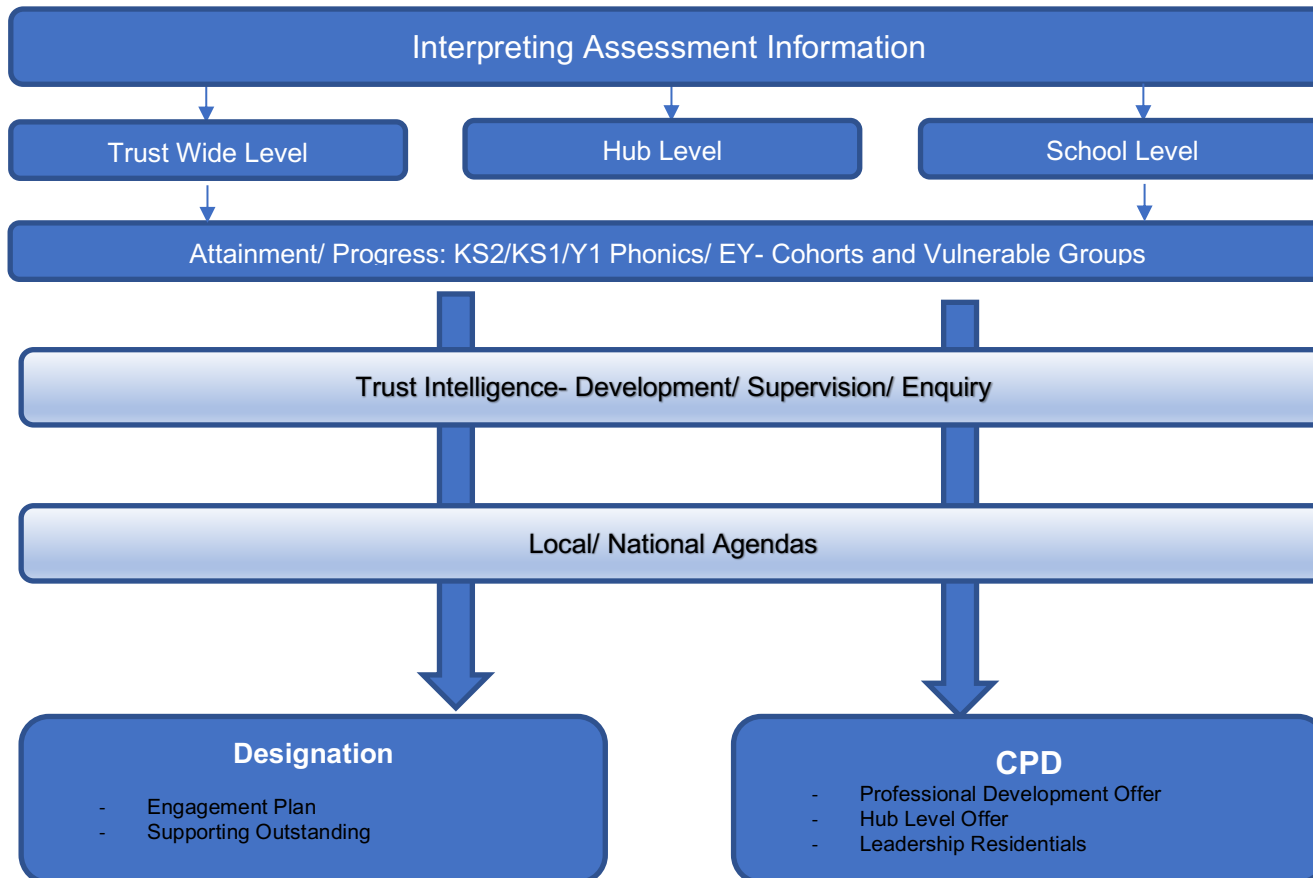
Interpreting Assessment Information

Trust Wide Level

Hub Level

School Level

Attainment/ Progress: KS2/KS1/Y1 Phonics/ EY- Cohorts and Vulnerable Groups

Trust Intelligence- Development/ Supervision/ Enquiry

Local/ National Agendas

Designation

- Engagement Plan
- Supporting Outstanding

CPD

- Professional Development Offer
- Hub Level Offer
- Leadership Residentials